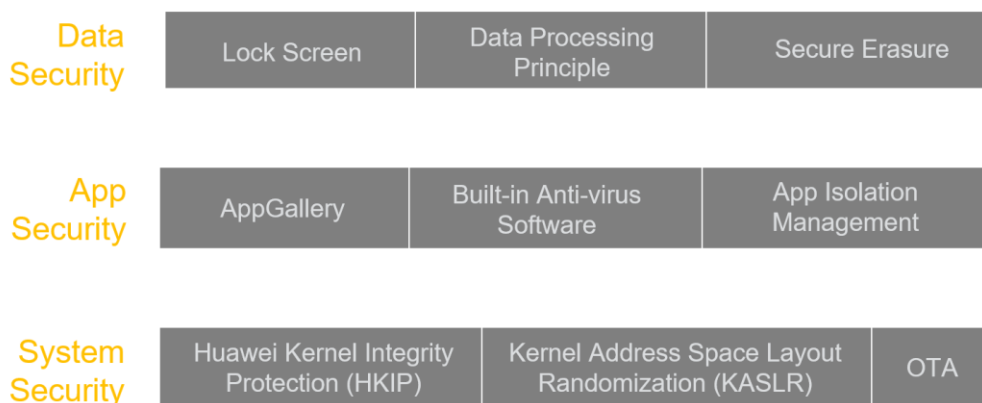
Data Security

| Lock Screen | Data Processing Principle | Secure Erasure |
|---|---|---|

App Security

| AppGallery | Built-in Anti-virus Software | App Isolation Management |
|---|---|---|

System Security

| Huawei Kernel Integrity Protection (HKIP) | Kernel Address Space Layout Randomization (KASLR) | OTA |
|---|---|---|